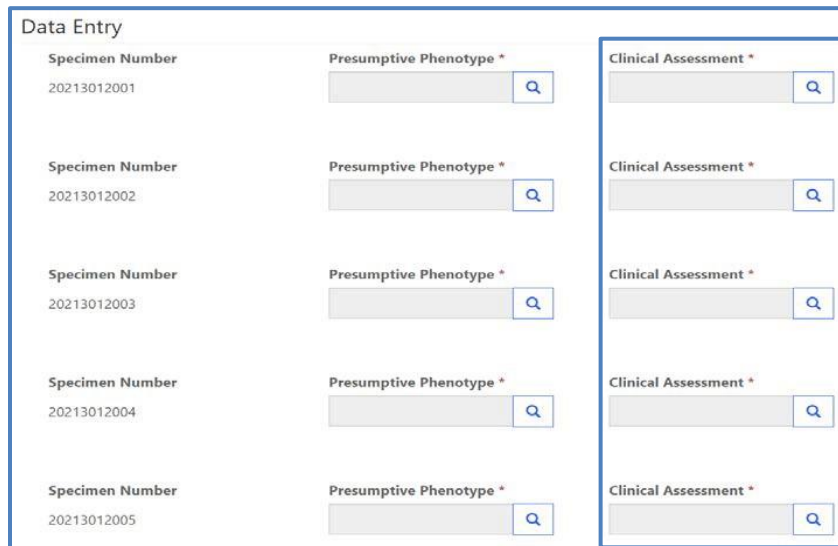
Data Entry

Specimen Number
20213012001

Presumptive Phenotype *

Clinical Assessment *

Specimen Number
20213012002

Presumptive Phenotype *

Clinical Assessment *

Specimen Number
20213012003

Presumptive Phenotype *

Clinical Assessment *

Specimen Number
20213012004

Presumptive Phenotype *

Clinical Assessment *

Specimen Number
20213012005

Presumptive Phenotype *

Clinical Assessment *